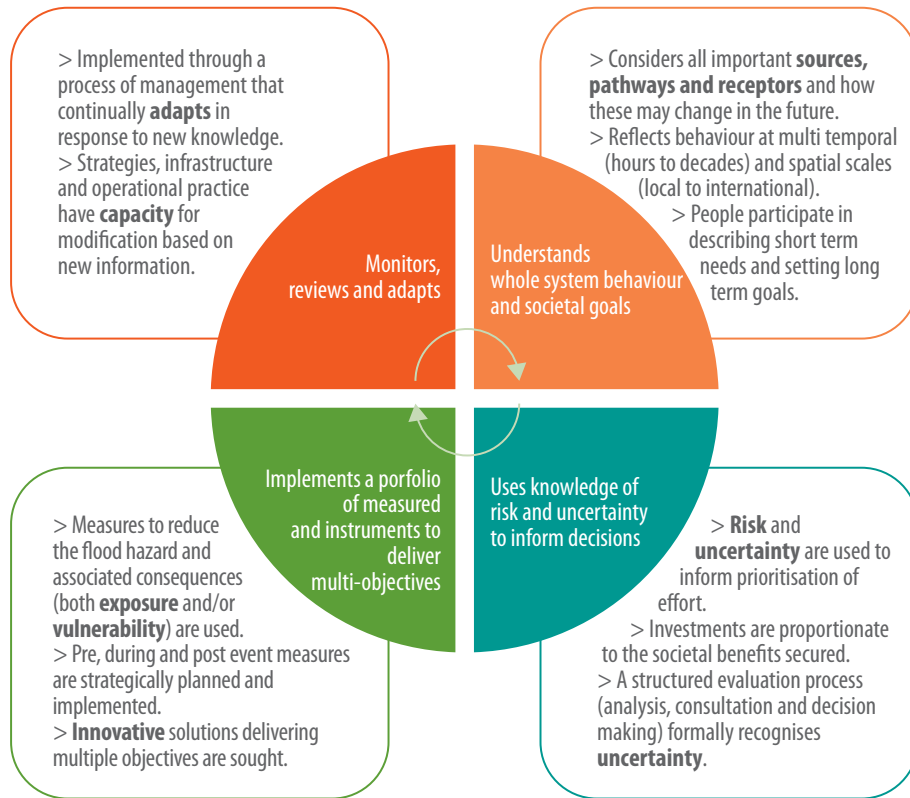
> Implemented through a process of management that continually **adapts** in response to new knowledge.
> Strategies, infrastructure and operational practice have **capacity** for modification based on new information.

> Considers all important **sources, pathways and receptors** and how these may change in the future.
> Reflects behaviour at multi temporal (hours to decades) and spatial scales (local to international).
> People participate in describing short term needs and setting long term goals.

Monitors, reviews and adapts

Understands whole system behaviour and societal goals

Implements a porfolio of measured and instruments to deliver multi-objectives

Uses knowledge of risk and uncertainty to inform decisions

> Measures to reduce the flood hazard and associated consequences (both **exposure** and/or **vulnerability**) are used.
> Pre, during and post event measures are strategically planned and implemented.
> **Innovative** solutions delivering multiple objectives are sought.

> **Risk** and **uncertainty** are used to inform prioritisation of effort.
> Investments are proportionate to the societal benefits secured.
> A structured evaluation process (analysis, consultation and decision making) formally recognises **uncertainty**.